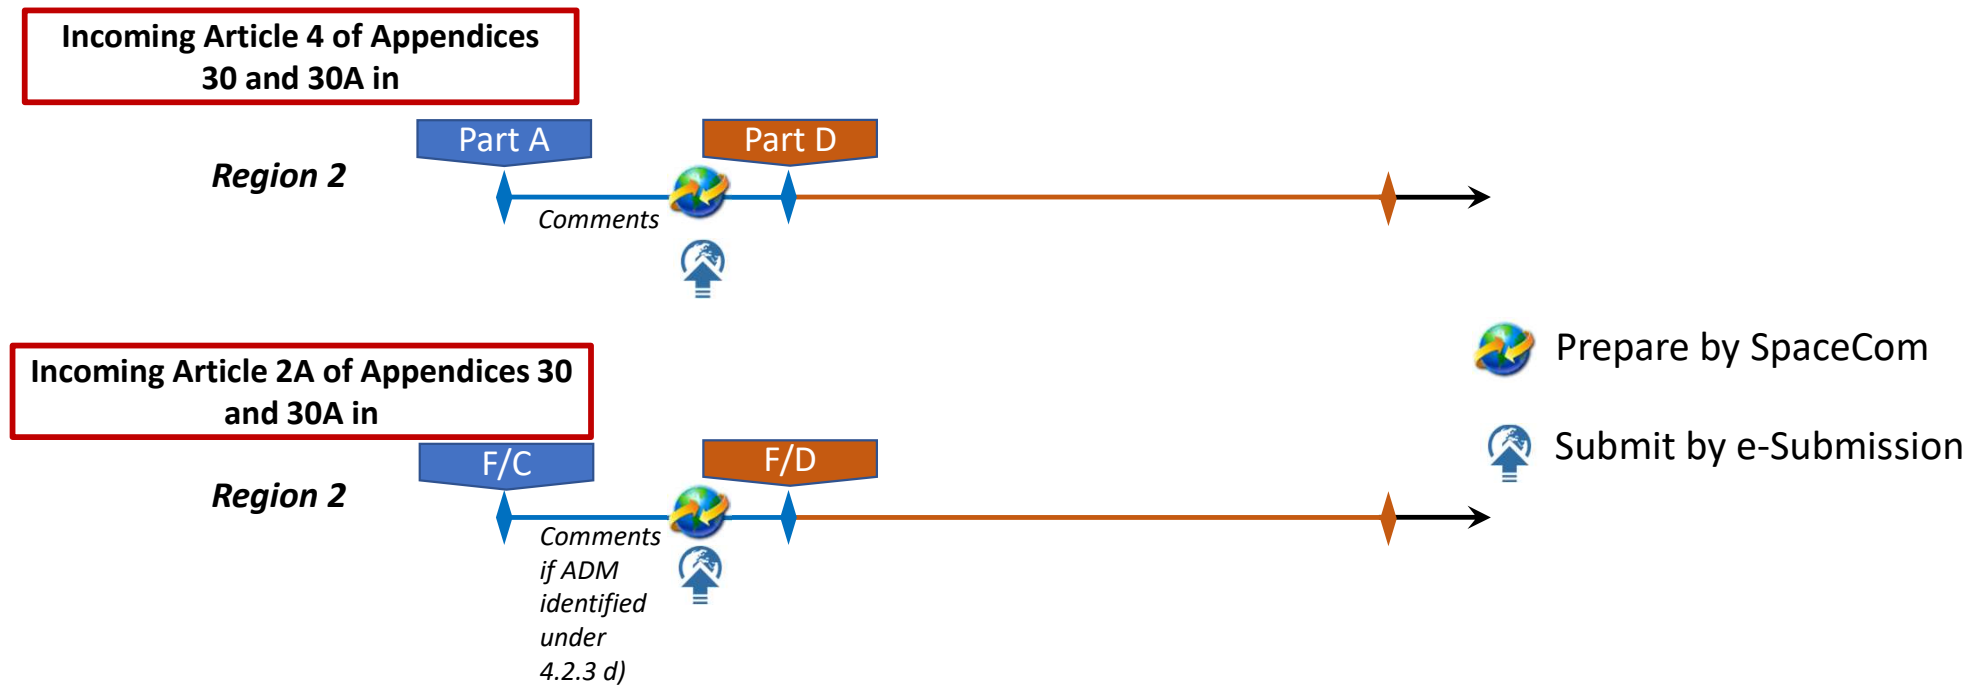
Incoming Article 4 of Appendices 30 and 30A in

Region 2

Part A

Part D

Comments

Incoming Article 2A of Appendices 30 and 30A in

Region 2

F/C

F/D

Comments if ADM identified under 4.2.3 d)

Prepare by SpaceCom

Submit by e-Submission